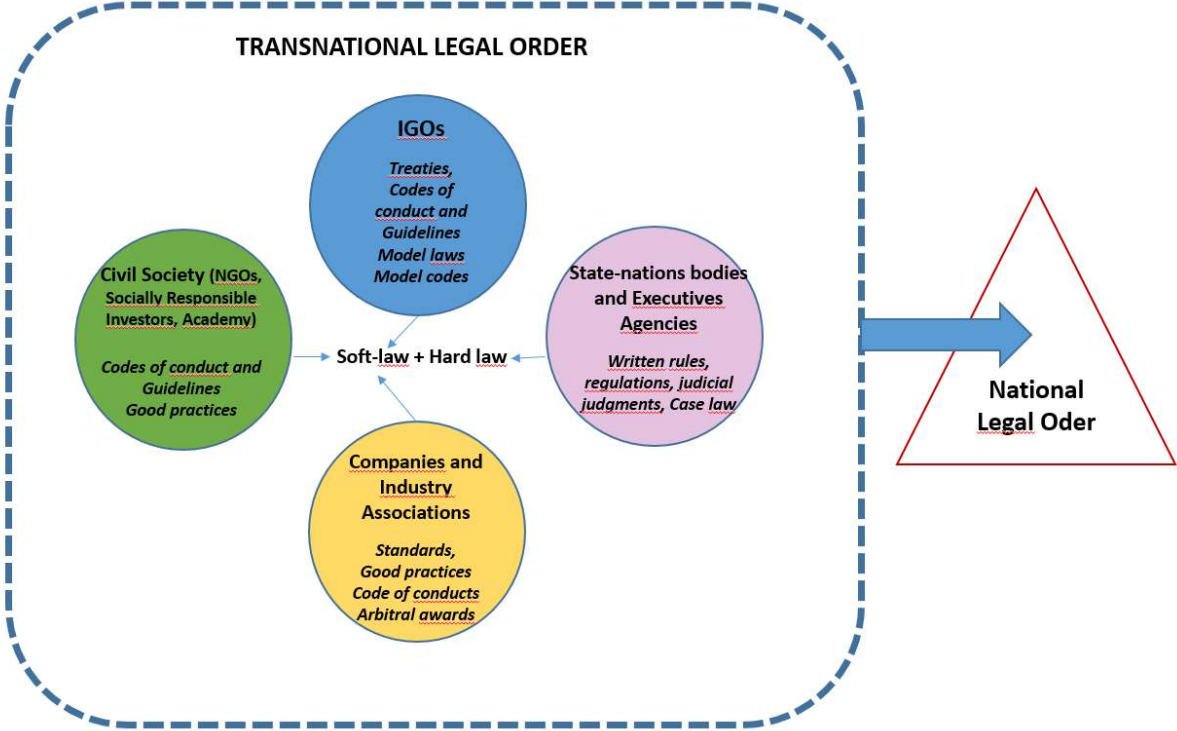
TRANSNATIONAL LEGAL ORDER

IGOs

Treaties, Codes of conduct and Guidelines Model laws Model codes

Civil Society (NGOs, Socially Responsible Investors, Academy)

Codes of conduct and Guidelines Good practices

Soft-law + Hard law

State-nations bodies and Executives Agencies

Written rules, regulations, judicial judgments, Case law

Companies and Industry Associations

Standards, Good practices Code of conducts Arbitral awards

National Legal Oder